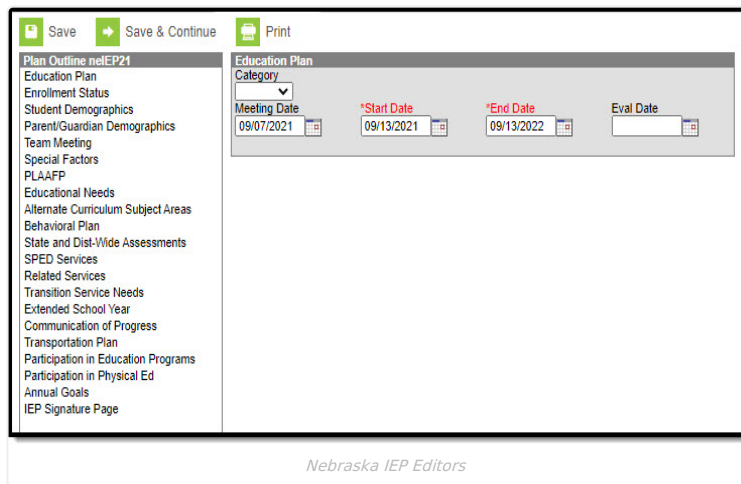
Save Save & Continue Print

Plan Outline neIEP21
Education Plan
Enrollment Status
Student Demographics
Parent/Guardian Demographics
Team Meeting
Special Factors
PLAAFP
Educational Needs
Alternate Curriculum Subject Areas
Behavioral Plan
State and Dist-Wide Assessments
SPED Services
Related Services
Transition Service Needs
Extended School Year
Communication of Progress
Transportation Plan
Participation in Education Programs
Participation in Physical Ed
Annual Goals
IEP Signature Page

Education Plan
Category
Meeting Date 09/07/2021
*Start Date 09/13/2021
*End Date 09/13/2022
Eval Date

Nebraska IEP Editors